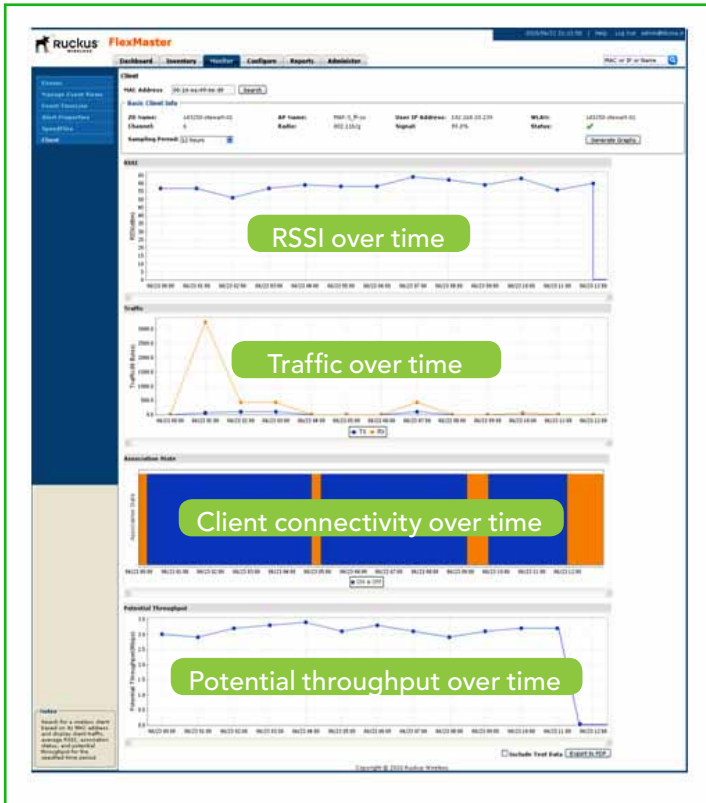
Ruckus WIRELESS FlexMaster

Dashboard Inventory Monitor Configure Reports Administer

MAC or IP or Name

Events
Manage Event Views
Event Timeline
Alert Properties
SpeedFlex
Client

Client
MAC Address Search

Basic Client Info
ZD Name: AP Name: User IP Address: WLAN:
Channel: Radio: Signal: Status:
Sampling Period: 12 hours
Generate Graphs

RSSI

RSSI over time

Traffic

Traffic over time

TX RX

Association State

Client connectivity over time

Potential Throughput

Potential throughput over time

Notes
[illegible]

Include Test Data Export to PDF

Copyright © 2010 Ruckus Wireless